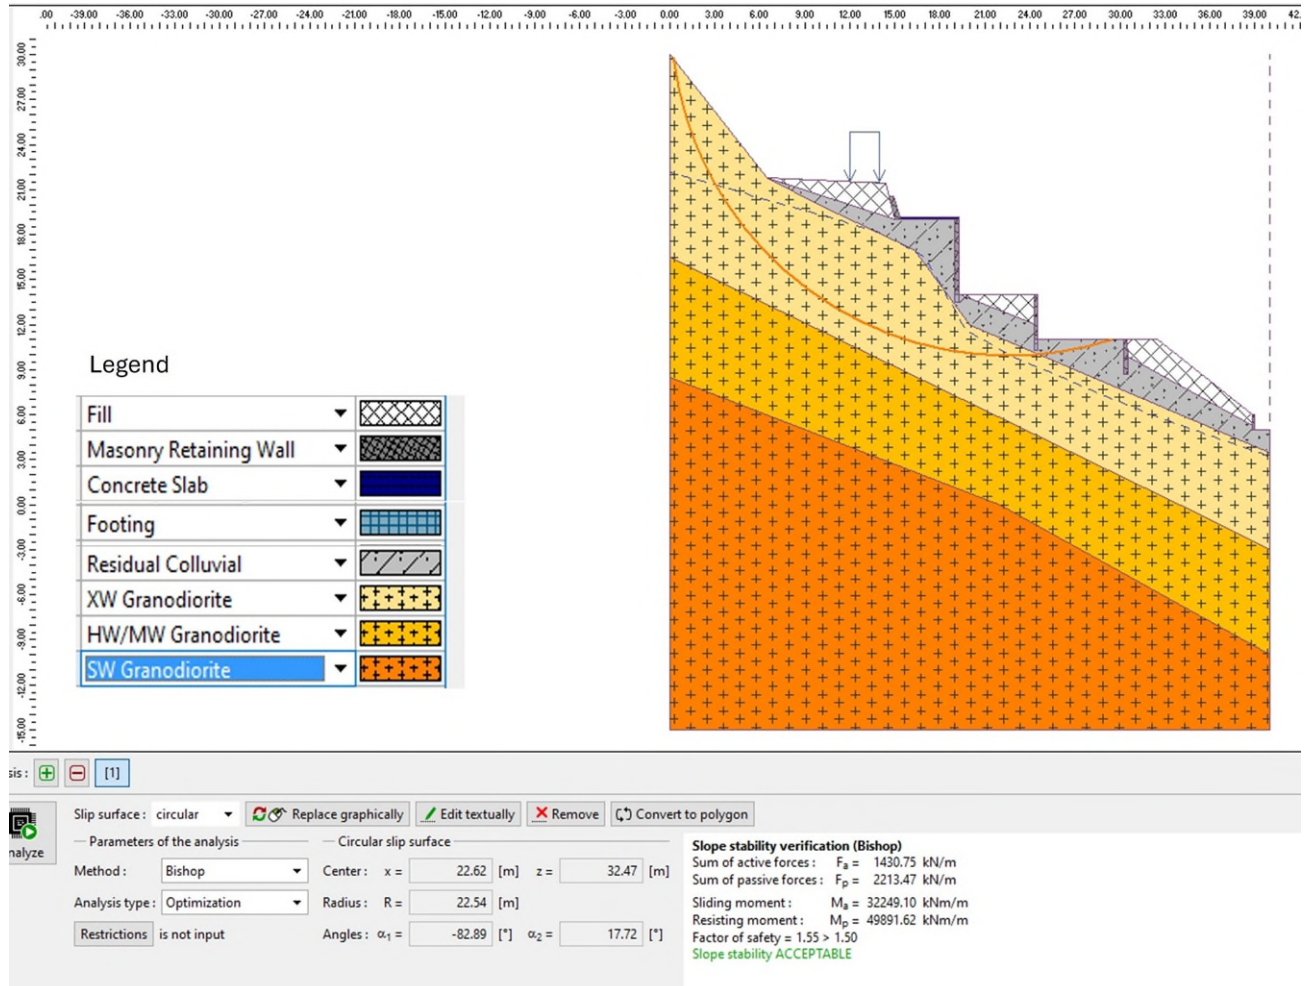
.00 -39.00 -36.00 -33.00 -30.00 -27.00 -24.00 -21.00 -18.00 -15.00 -12.00 -9.00 -6.00 -3.00 0.00 3.00 6.00 9.00 12.00 15.00 18.00 21.00 24.00 27.00 30.00 33.00 36.00 39.00 42.

30.00 27.00 24.00 21.00 18.00 15.00 12.00 9.00 6.00 3.00 0.00 -3.00 -6.00 -9.00 -12.00 -15.00

Legend

Fill
Masonry Retaining Wall
Concrete Slab
Footing
Residual Colluvial
XW Granodiorite
HW/MW Granodiorite
SW Granodiorite

sis : [1]

nalyze

Slip surface : circular
Replace graphically
Edit textually
Remove
Convert to polygon

Parameters of the analysis
Method : Bishop
Analysis type : Optimization
Restrictions is not input

Circular slip surface
Center : x = 22.62 [m] z = 32.47 [m]
Radius : R = 22.54 [m]
Angles : $\alpha_1$ = -82.89 [°] $\alpha_2$ = 17.72 [°]

Slope stability verification (Bishop)
Sum of active forces : $F_a$ = 1430.75 kN/m
Sum of passive forces : $F_p$ = 2213.47 kN/m
Sliding moment : $M_a$ = 32249.10 kNm/m
Resisting moment : $M_p$ = 49891.62 kNm/m
Factor of safety = 1.55 > 1.50
Slope stability ACCEPTABLE